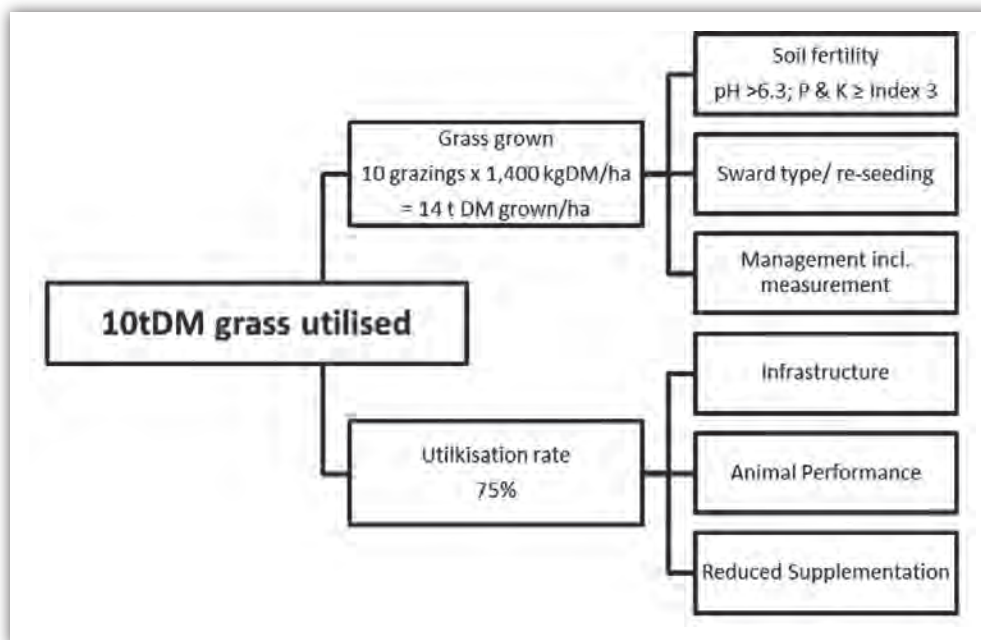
10tDM grass utilised

Grass grown
10 grazings x 1,400 kgDM/ha
= 14 t DM grown/ha

Soil fertility
pH >6.3; P & K $\geq$ Index 3

Sward type/ re-seeding

Management incl. measurement

Utilkisation rate
75%

Infrastructure

Animal Performance

Reduced Supplementation